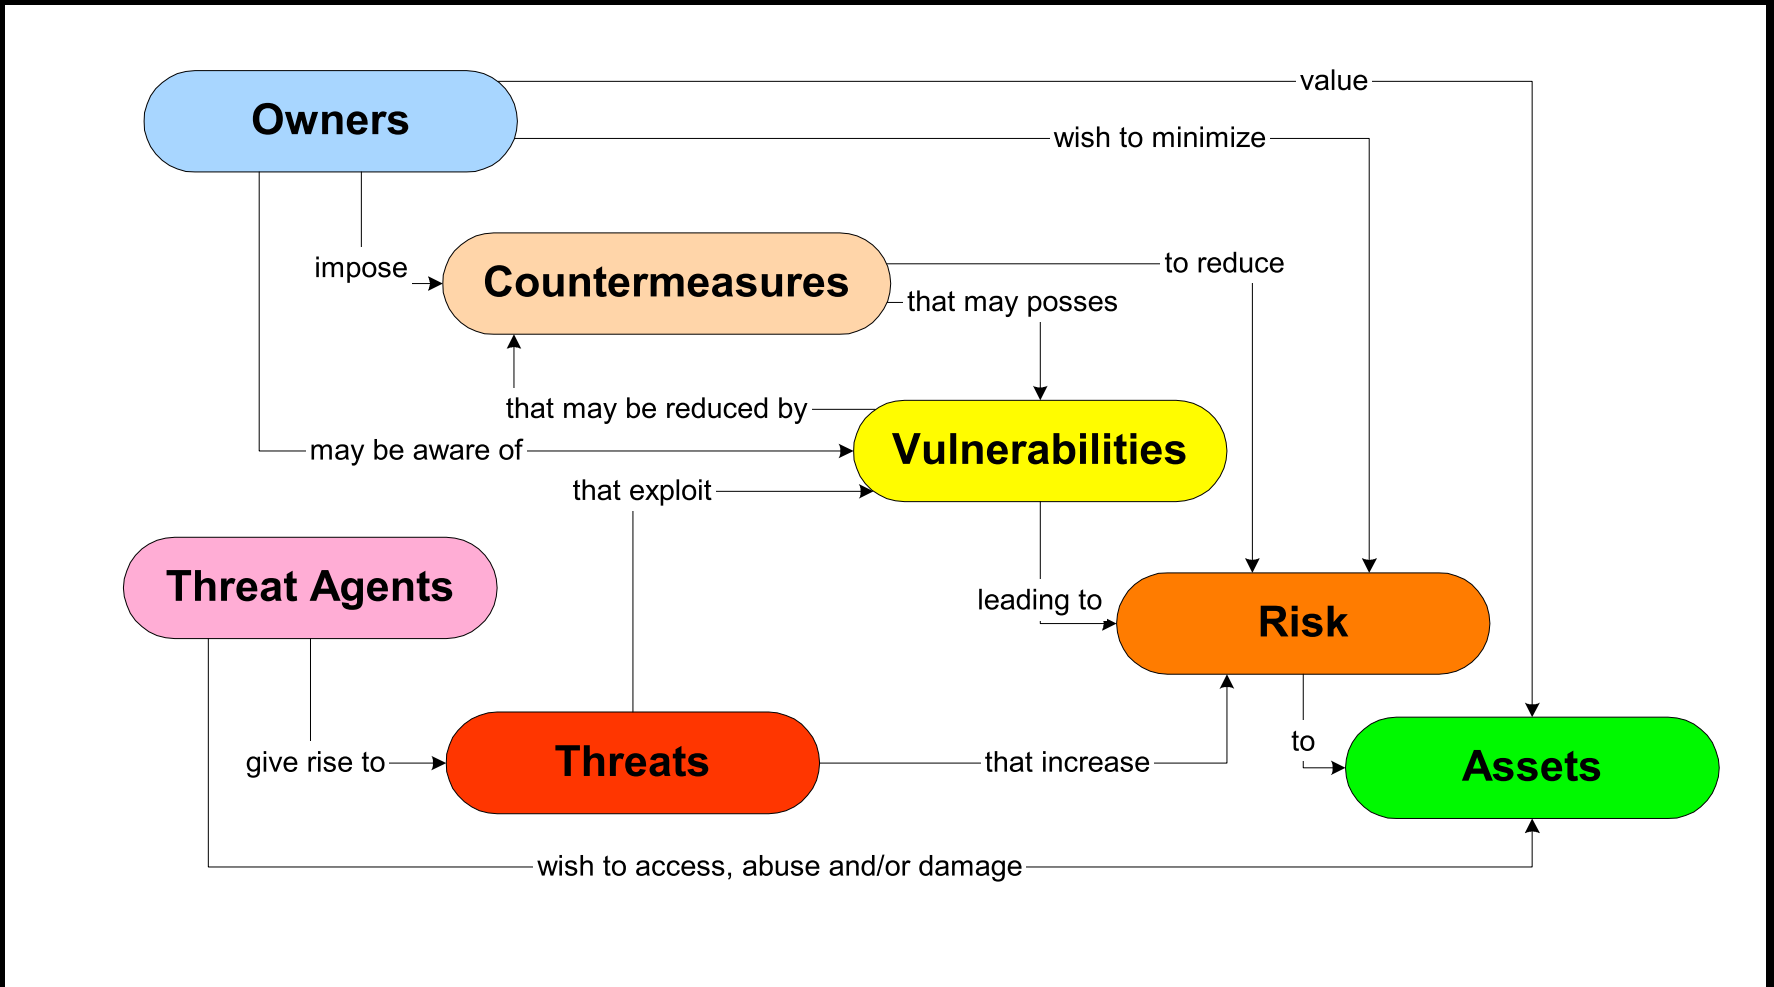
Owners

value

wish to minimize

impose

Countermeasures

to reduce

that may posses

that may be reduced by

may be aware of

Vulnerabilities

that exploit

Threat Agents

leading to

Risk

give rise to

Threats

that increase

to

Assets

wish to access, abuse and/or damage